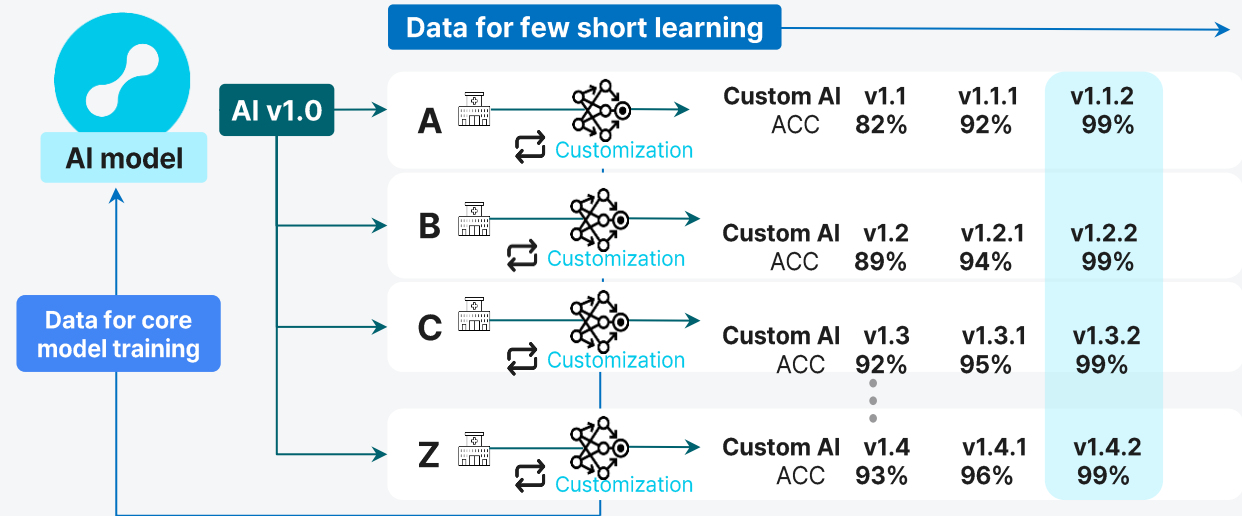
Data for few short learning

AI model

Data for core model training

AI v1.0

A
Customization
Custom AI v1.1 v1.1.1 v1.1.2
ACC 82% 92% 99%

B
Customization
Custom AI v1.2 v1.2.1 v1.2.2
ACC 89% 94% 99%

C
Customization
Custom AI v1.3 v1.3.1 v1.3.2
ACC 92% 95% 99%

Z
Customization
Custom AI v1.4 v1.4.1 v1.4.2
ACC 93% 96% 99%